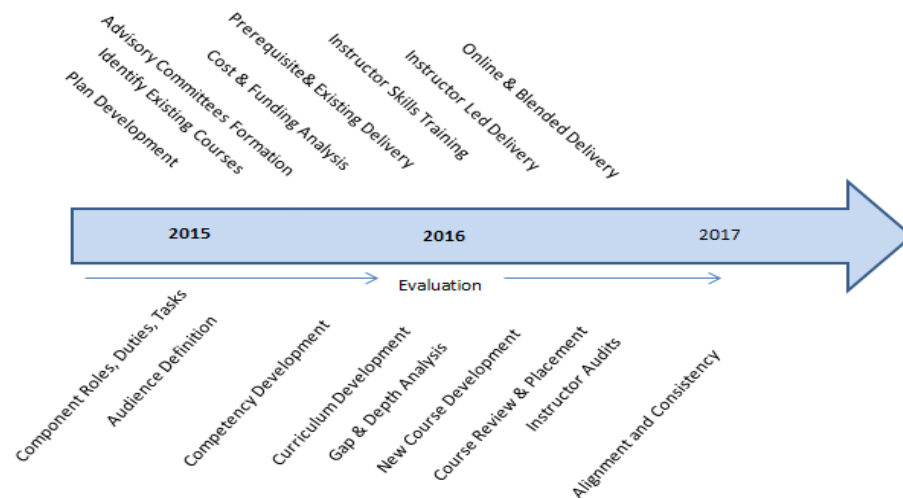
Plan Development
Identify Existing Courses
Advisory Committees Formation
Cost & Funding Analysis
Prerequisite& Existing Delivery
Instructor Skills Training
Instructor Led Delivery
Online & Blended Delivery

2015
2016
2017

Evaluation

Component Roles, Duties, Tasks
Audience Definition
Competency Development
Curriculum Development
Gap & Depth Analysis
New Course Development
Course Review & Placement
Instructor Audits
Alignment and Consistency